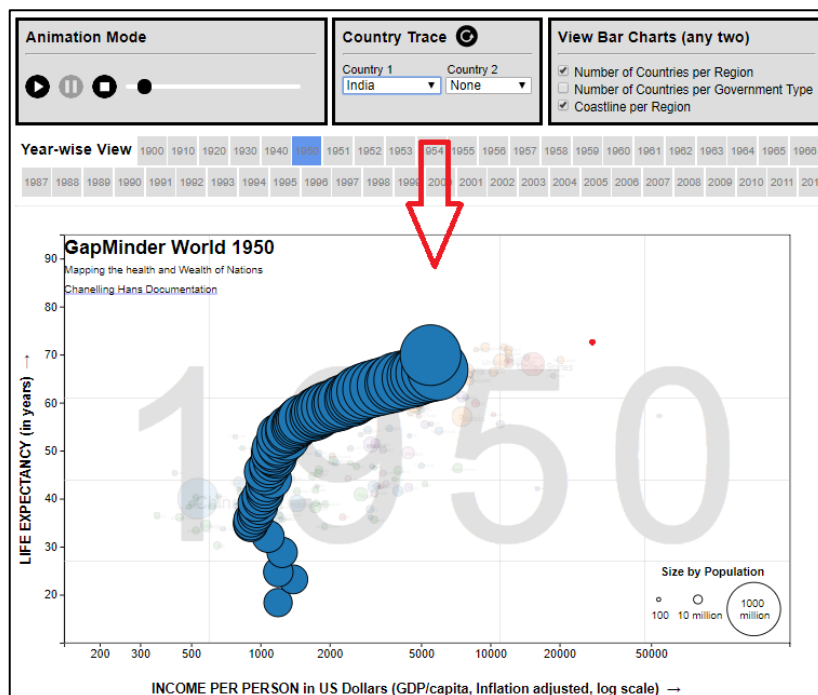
Animation Mode

Country Trace

Country 1
India

Country 2
None

View Bar Charts (any two)

Number of Countries per Region
Number of Countries per Government Type
Coastline per Region

Year-wise View

| 1900 | 1910 | 1920 | 1930 | 1940 | 1950 | 1951 | 1952 | 1953 | 1954 | 1955 | 1956 | 1957 | 1958 | 1959 | 1960 | 1961 | 1962 | 1963 | 1964 | 1965 | 1966 |
|---|---|---|---|---|---|---|---|---|---|---|---|---|---|---|---|---|---|---|---|---|---|
| 1987 | 1988 | 1989 | 1990 | 1991 | 1992 | 1993 | 1994 | 1995 | 1996 | 1997 | 1998 | 1999 | 2000 | 2001 | 2002 | 2003 | 2004 | 2005 | 2006 | 2007 | 2008 | 2009 | 2010 | 2011 | 201 |

GapMinder World 1950
Mapping the health and Wealth of Nations
Chanelling Hans Documentation

1950

LIFE EXPECTANCY (in years) →

90
80
70
60
50
40
30
20

Size by Population
100
10 million
1000 million

200 300 500 1000 2000 5000 10000 20000 50000

INCOME PER PERSON in US Dollars (GDP/capita, Inflation adjusted, log scale) →